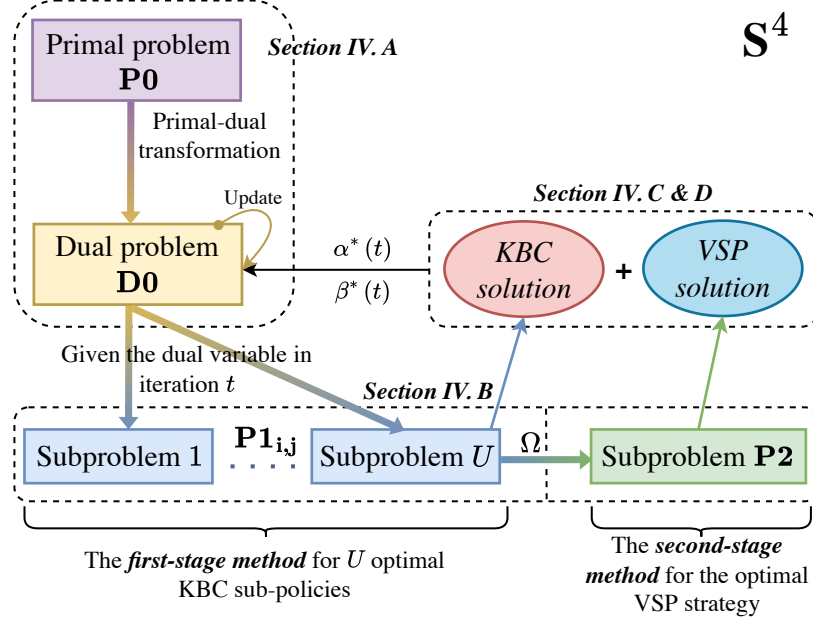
Primal problem
**P0**

Section IV. A

$\mathbf{S}^4$

Primal-dual transformation

Update

Section IV. C & D

Dual problem
**D0**

$\alpha^*(t)$

$\beta^*(t)$

KBC solution

+

VSP solution

Given the dual variable in iteration $t$

Section IV. B

Subproblem 1

$\mathbf{P1_{i,j}}$

Subproblem $U$

$\Omega$

Subproblem **P2**

The ***first-stage method*** for $U$ optimal KBC sub-policies

The ***second-stage method*** for the optimal VSP strategy